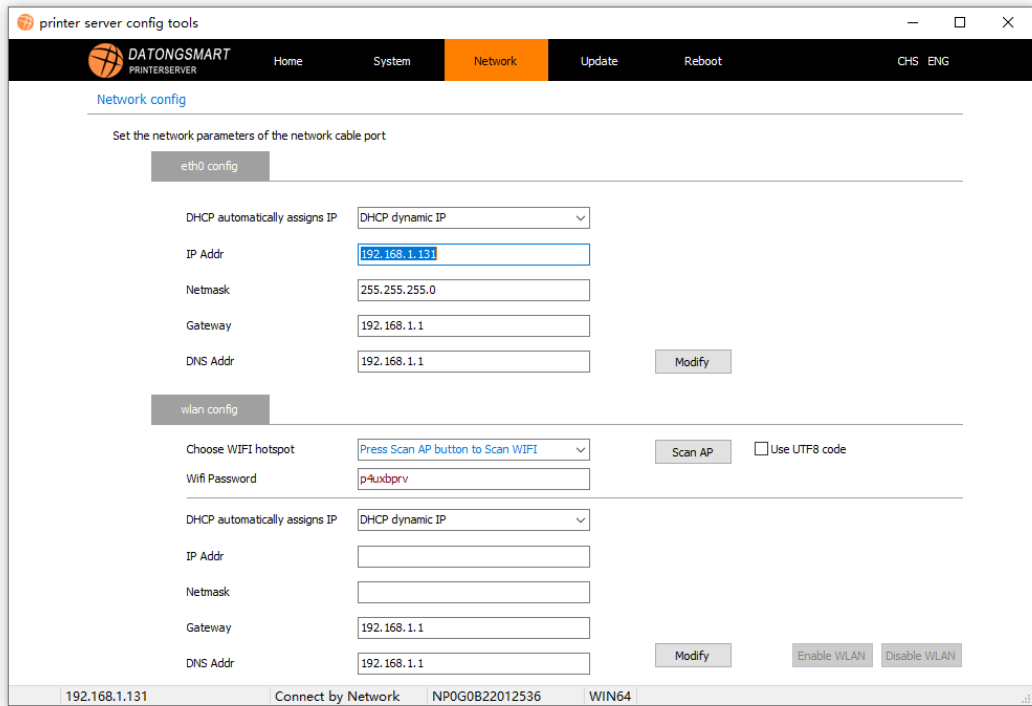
printer server config tools

DATONGSMART
PRINTERSERVER

Home System Network Update Reboot CHS ENG

Network config

Set the network parameters of the network cable port

eth0 config

DHCP automatically assigns IP | DHCP dynamic IP
IP Addr | 192.168.1.131
Netmask | 255.255.255.0
Gateway | 192.168.1.1
DNS Addr | 192.168.1.1

Modify

wlan config

Choose WIFI hotspot | Press Scan AP button to Scan WIFI
Scan AP
Use UTF8 code
Wifi Password | p4uxbprv

DHCP automatically assigns IP | DHCP dynamic IP
IP Addr
Netmask
Gateway | 192.168.1.1
DNS Addr | 192.168.1.1

Modify Enable WLAN Disable WLAN

192.168.1.131 Connect by Network NP0G0B22012536 WIN64